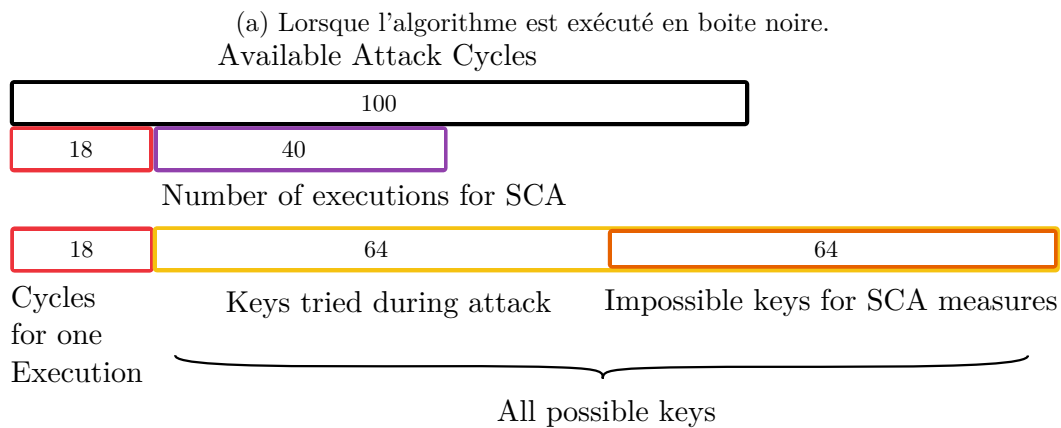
(a) Lorsque l'algorithme est exécuté en boite noire.

Available Attack Cycles

100

18

40

Number of executions for SCA

18

64

64

Cycles for one Execution

Keys tried during attack

Impossible keys for SCA measures

All possible keys